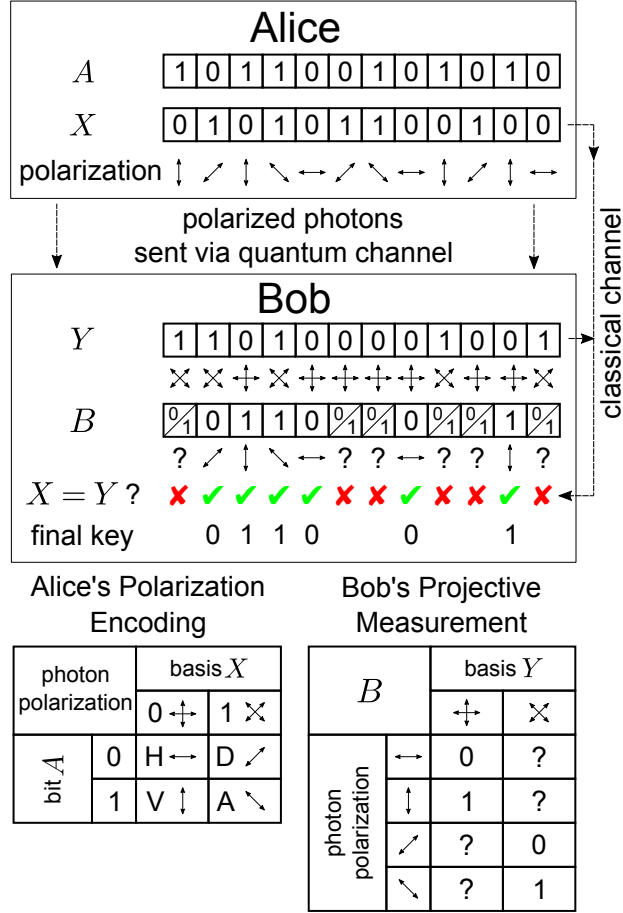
Alice

$A$

| 1 | 0 | 1 | 1 | 0 | 0 | 1 | 0 | 1 | 0 | 1 | 0 |
|---|---|---|---|---|---|---|---|---|---|---|---|

$X$

| 0 | 1 | 0 | 1 | 0 | 1 | 1 | 0 | 0 | 1 | 0 | 0 |
|---|---|---|---|---|---|---|---|---|---|---|---|

polarization ↕ ⤢ ↕ ⤡ ↔ ⤢ ⤡ ↔ ↕ ⤢ ↕ ↔

polarized photons sent via quantum channel

classical channel

Bob

$Y$

| 1 | 1 | 0 | 1 | 0 | 0 | 0 | 0 | 1 | 0 | 0 | 1 |
|---|---|---|---|---|---|---|---|---|---|---|---|

$B$

| 0/1 | 0 | 1 | 1 | 0 | 0/1 | 0/1 | 0 | 0/1 | 0/1 | 1 | 0/1 |
|---|---|---|---|---|---|---|---|---|---|---|---|

? ⤢ ↕ ⤡ ↔ ? ? ↔ ? ? ↕ ?

$X = Y$ ? ✘ ✔ ✔ ✔ ✔ ✘ ✘ ✔ ✘ ✘ ✔ ✘

final key 0 1 1 0 0 1

Alice's Polarization Encoding

| photon polarization | | basis $X$ 0 | basis $X$ 1 |
|---|---|---|---|
| bit $A$ | 0 | H ↔ | D ⤢ |
| bit $A$ | 1 | V ↕ | A ⤡ |

Bob's Projective Measurement

| $B$ | | basis $Y$ (0) | basis $Y$ (1) |
|---|---|---|---|
| photon polarization | ↔ | 0 | ? |
| photon polarization | ↕ | 1 | ? |
| photon polarization | ⤢ | ? | 0 |
| photon polarization | ⤡ | ? | 1 |